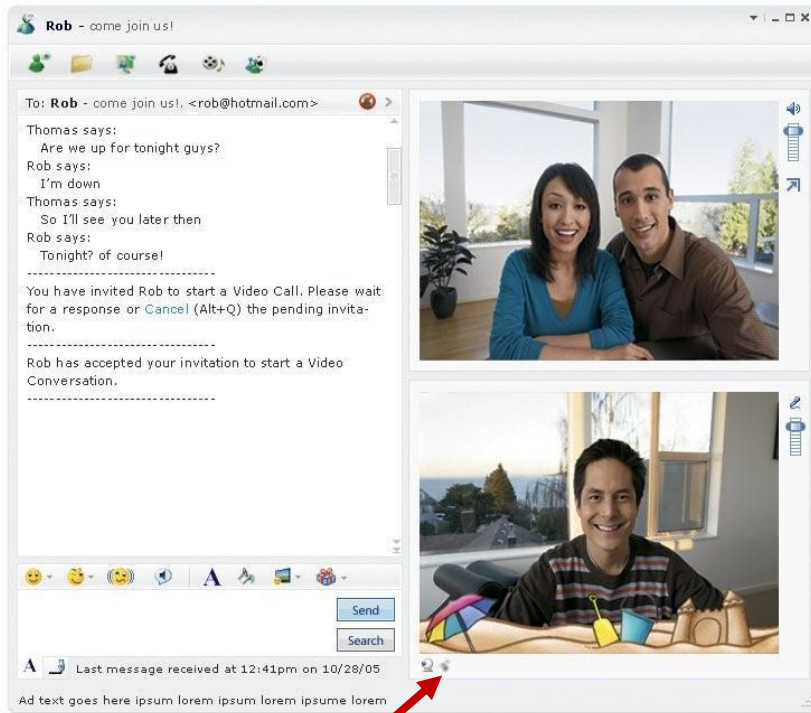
Rob - come join us!

To: Rob - come join us!. <rob@hotmail.com>

Thomas says:
Are we up for tonight guys?
Rob says:
I'm down
Thomas says:
So I'll see you later then
Rob says:
Tonight? of course!
--------------------------------
You have invited Rob to start a Video Call. Please wait for a response or Cancel (Alt+Q) the pending invitation.
--------------------------------
Rob has accepted your invitation to start a Video Conversation.
--------------------------------

Send
Search

Last message received at 12:41pm on 10/28/05

Ad text goes here ipsum lorem ipsum lorem ipsume lorem